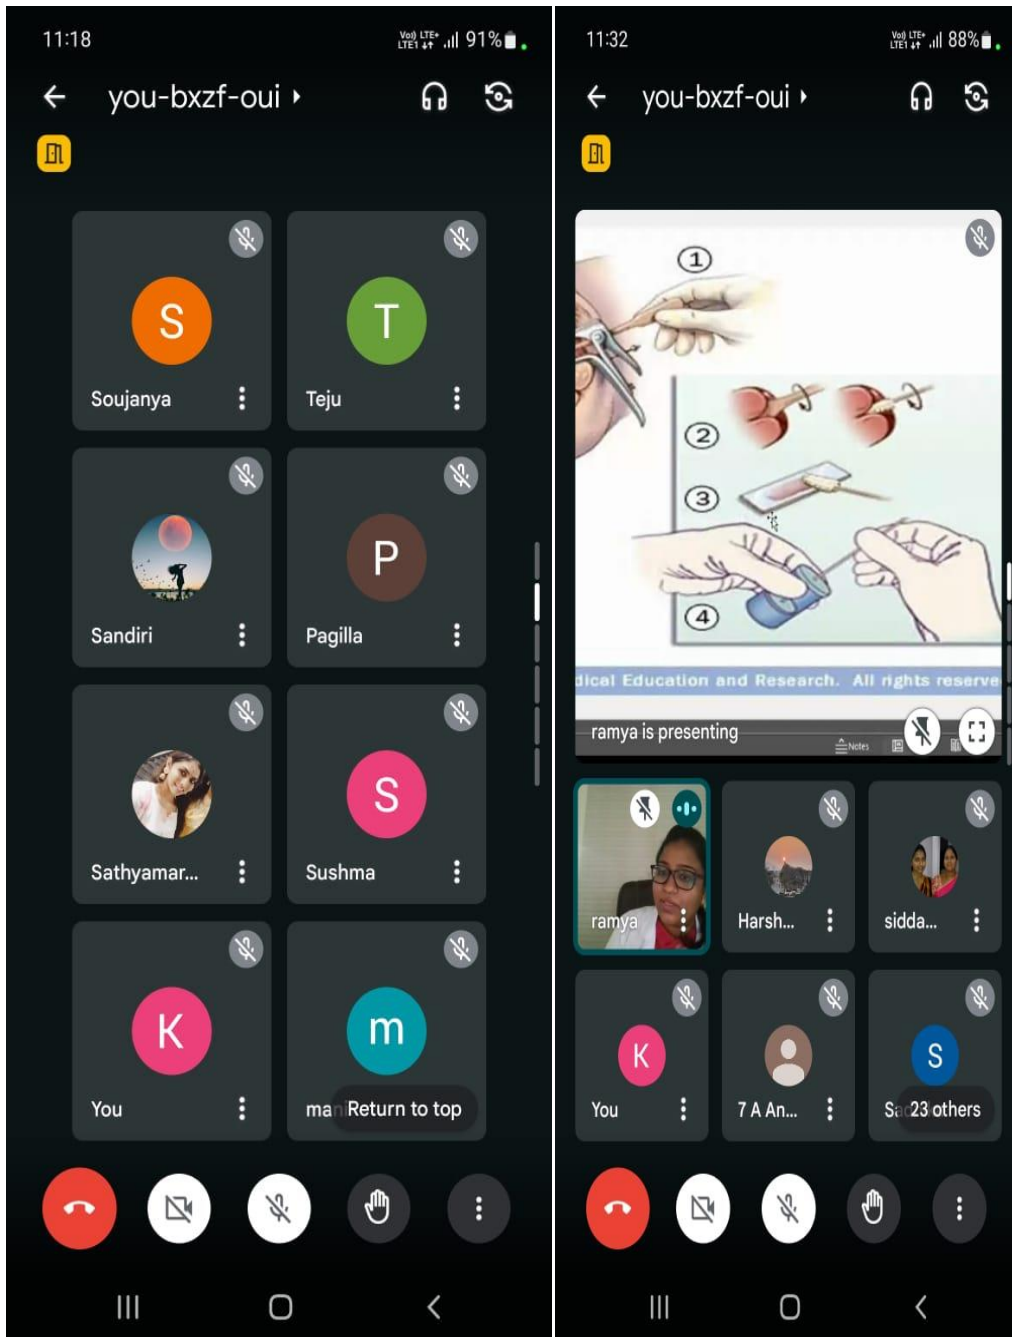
11:18

Vo) LTE+ LTE1 91%

you-bxzf-oui ▸

S
Soujanya

T
Teju

Sandiri

P
Pagilla

Sathyamar...

S
Sushma

K
You

m
ma Return to top

11:32

Vo) LTE+ LTE1 88%

you-bxzf-oui ▸

1
2
3
4

dical Education and Research. All rights reserve

ramya is presenting

Notes

ramya

Harsh...

sidda...

K
You

7 A An...

S
Sa 23 others